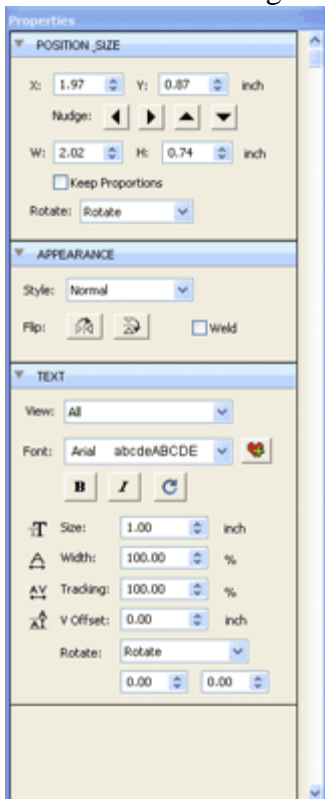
Properties

POSITION_SIZE

X: 1.97 Y: 0.87 inch

Nudge:

W: 2.02 H: 0.74 inch

Keep Proportions

Rotate: Rotate

APPEARANCE

Style: Normal

Flip:

Weld

TEXT

View: All

Font: Arial abcdeABCDE

B I C

Size: 1.00 inch

Width: 100.00 %

Tracking: 100.00 %

V Offset: 0.00 inch

Rotate: Rotate

0.00 0.00